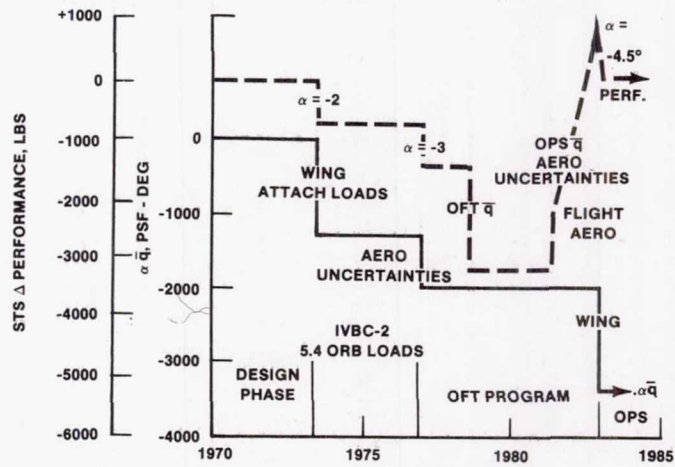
+1000
0
-1000
-2000
-3000
-4000
-5000
-6000

STS $\Delta$ PERFORMANCE, LBS

0
-1000
-2000
-3000
-4000

$\alpha\bar{q}$, PSF - DEG

$\alpha$ = -2
$\alpha$ = -3
$\alpha$ = -4.5°
PERF.
WING ATTACH LOADS
AERO UNCERTAINTIES
OFT $\bar{q}$
OPS $\bar{q}$ AERO UNCERTAINTIES
FLIGHT AERO
WING
.$\alpha\bar{q}$
IVBC-2 5.4 ORB LOADS
DESIGN PHASE
OFT PROGRAM
OPS

1970
1975
1980
1985